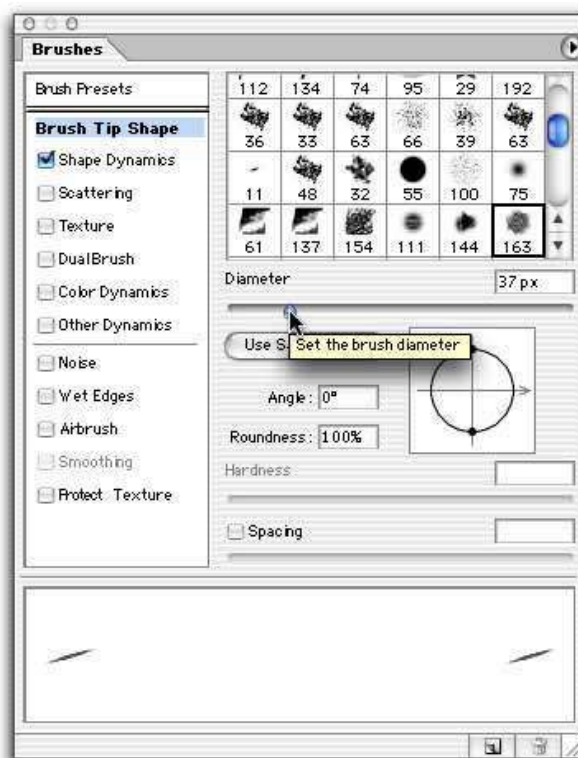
Brushes

Brush Presets

Brush Tip Shape

Shape Dynamics

Scattering

Texture

Dual Brush

Color Dynamics

Other Dynamics

Noise

Wet Edges

Airbrush

Smoothing

Protect Texture

| 112 | 134 | 74 | 95 | 29 | 192 |
|---|---|---|---|---|---|
| 36 | 33 | 63 | 66 | 39 | 63 |
| 11 | 48 | 32 | 55 | 100 | 75 |
| 61 | 137 | 154 | 111 | 144 | 163 |

Diameter 37 px

Use S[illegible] Set the brush diameter

Angle: 0°

Roundness: 100%

Hardness

Spacing